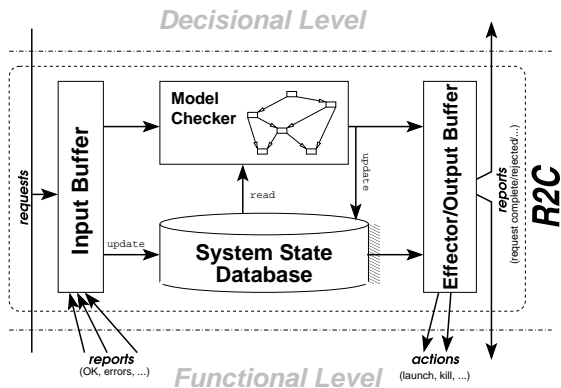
Decisional Level

requests

Input Buffer

Model Checker

update

read

update

System State Database

Effector/Output Buffer

reports
(request complete/rejected/...)

R2C

reports
(OK, errors, ...)

actions
(launch, kill, ...)

Functional Level